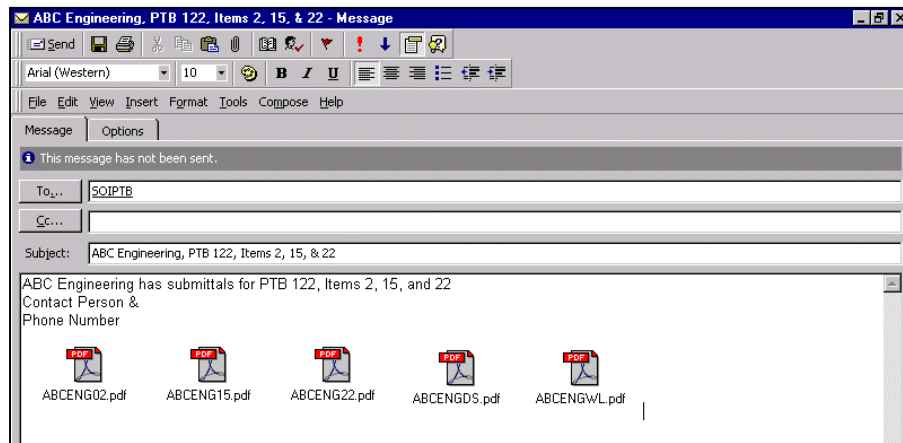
ABC Engineering, PTB 122, Items 2, 15, & 22 - Message

Send

Arial (Western) 10 B I U

File Edit View Insert Format Tools Compose Help

Message Options

This message has not been sent.

To... SOIPTB

Cc...

Subject: ABC Engineering, PTB 122, Items 2, 15, & 22

ABC Engineering has submittals for PTB 122, Items 2, 15, and 22
Contact Person &
Phone Number

PDF ABCENG02.pdf
PDF ABCENG15.pdf
PDF ABCENG22.pdf
PDF ABCENGDS.pdf
PDF ABCENGWL.pdf